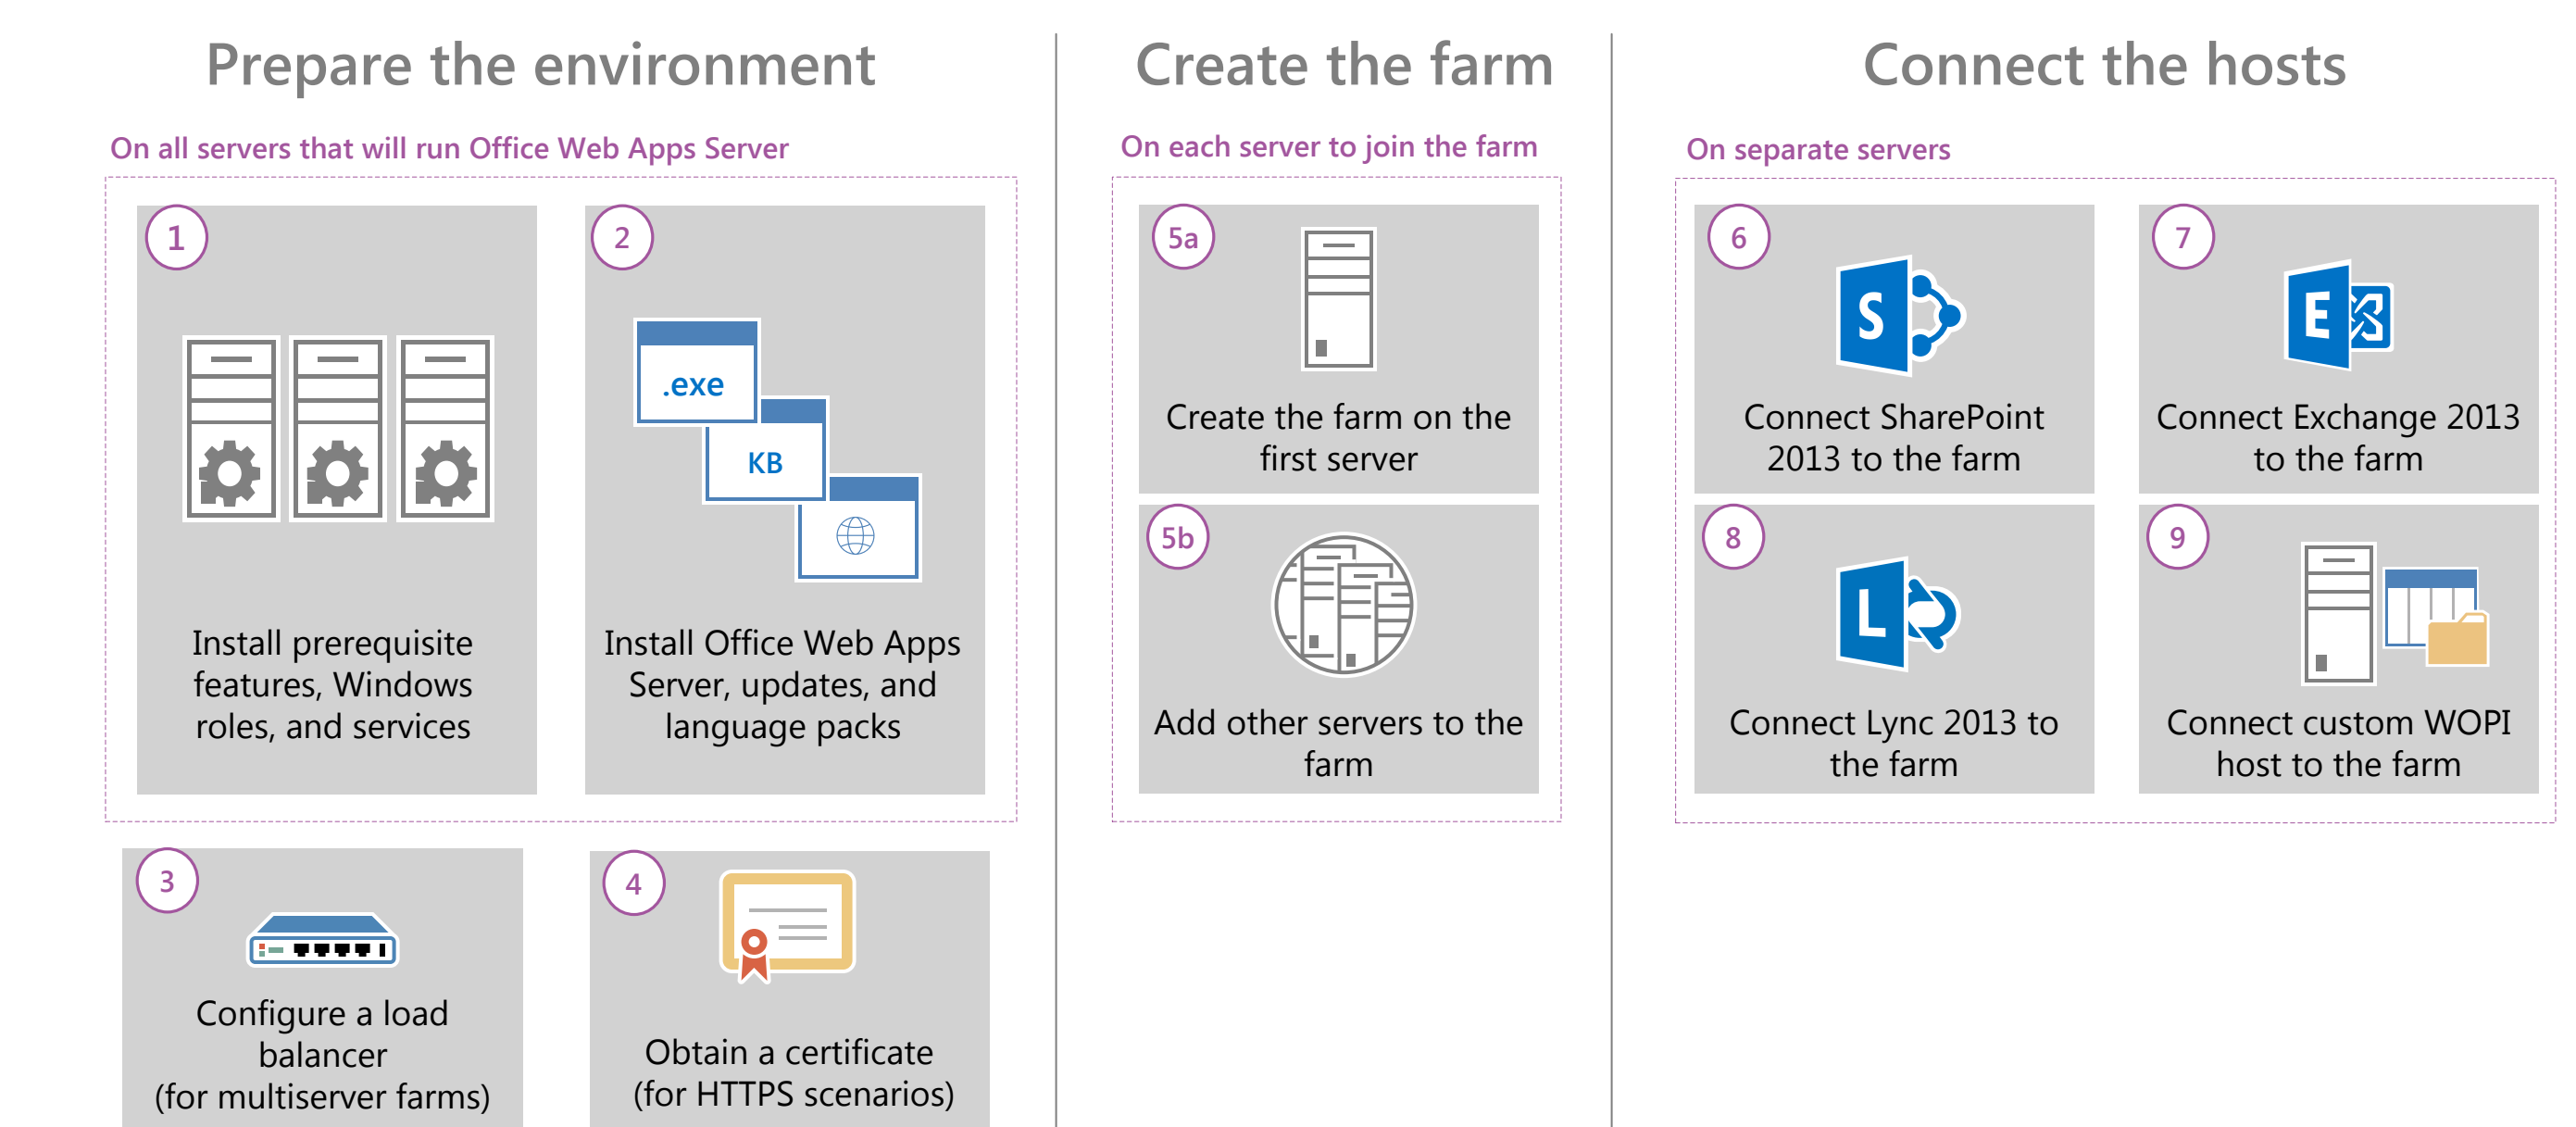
Prepare the environment

On all servers that will run Office Web Apps Server

1

Install prerequisite features, Windows roles, and services

2

.exe

KB

Install Office Web Apps Server, updates, and language packs

3

Configure a load balancer (for multiserver farms)

4

Obtain a certificate (for HTTPS scenarios)

Create the farm

On each server to join the farm

5a

Create the farm on the first server

5b

Add other servers to the farm

Connect the hosts

On separate servers

6

S

Connect SharePoint 2013 to the farm

7

E

Connect Exchange 2013 to the farm

8

L

Connect Lync 2013 to the farm

9

Connect custom WOPI host to the farm